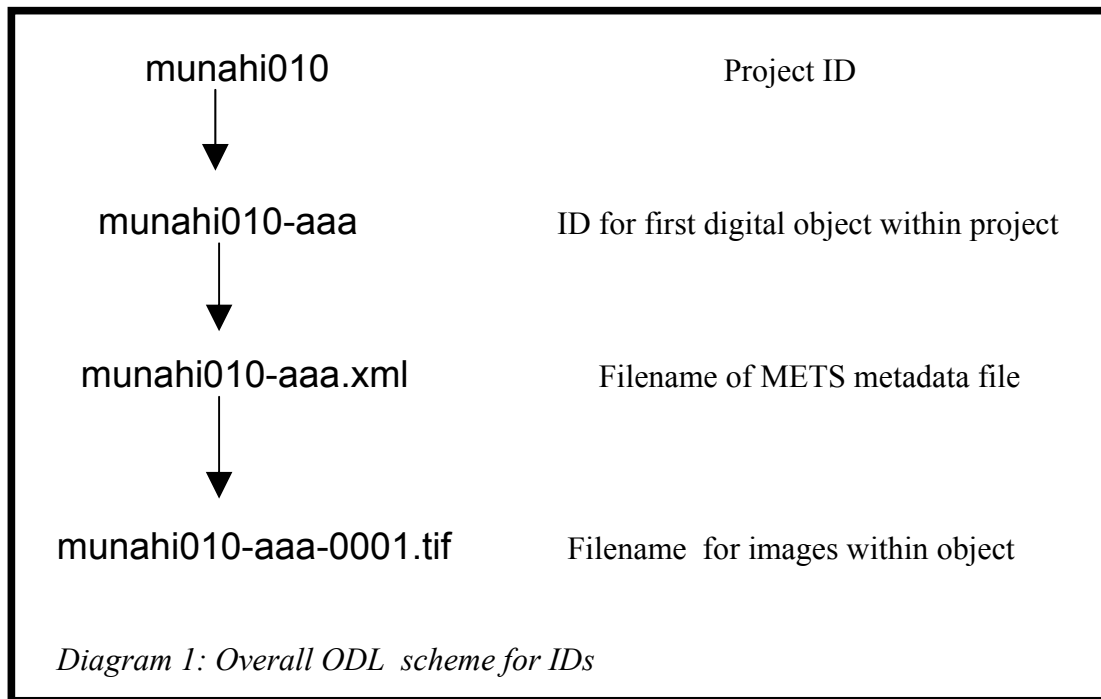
munahi010

Project ID

munahi010-aaa

ID for first digital object within project

munahi010-aaa.xml

Filename of METS metadata file

munahi010-aaa-0001.tif

Filename for images within object

*Diagram 1: Overall ODL scheme for IDs*